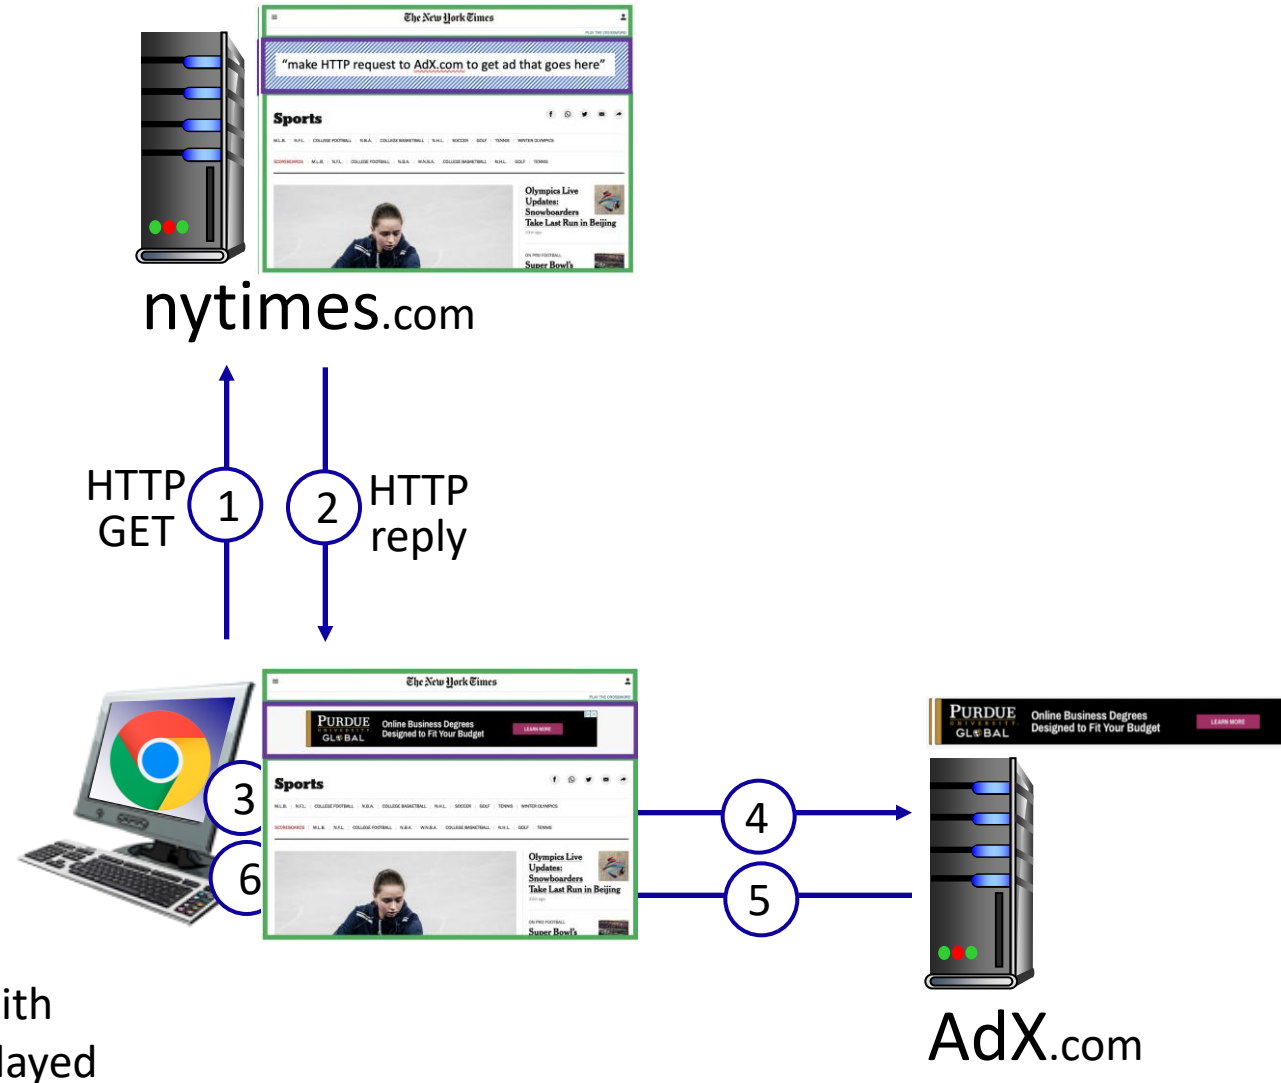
The New York Times

"make HTTP request to AdX.com to get ad that goes here"

Sports

M.L.B. N.F.L. COLLEGE FOOTBALL N.B.A. COLLEGE BASKETBALL N.H.L. SOCCER GOLF TENNIS WINTER OLYMPICS

SCOREBOARDS M.L.B. N.F.L. COLLEGE FOOTBALL N.B.A. W.N.B.A. COLLEGE BASKETBALL N.H.L. GOLF TENNIS

Olympics Live Updates: Snowboarders Take Last Run in Beijing

Super Bowl's

nytimes.com

HTTP GET 1

2 HTTP reply

The New York Times

PURDUE UNIVERSITY GLOBAL Online Business Degrees Designed to Fit Your Budget LEARN MORE

Sports

M.L.B. N.F.L. COLLEGE FOOTBALL N.B.A. COLLEGE BASKETBALL N.H.L. SOCCER GOLF TENNIS WINTER OLYMPICS

SCOREBOARDS M.L.B. N.F.L. COLLEGE FOOTBALL N.B.A. W.N.B.A. COLLEGE BASKETBALL N.H.L. GOLF TENNIS

Olympics Live Updates: Snowboarders Take Last Run in Beijing

Super Bowl's

3

6

4

5

PURDUE UNIVERSITY GLOBAL Online Business Degrees Designed to Fit Your Budget LEARN MORE

AdX.com

ith

layed